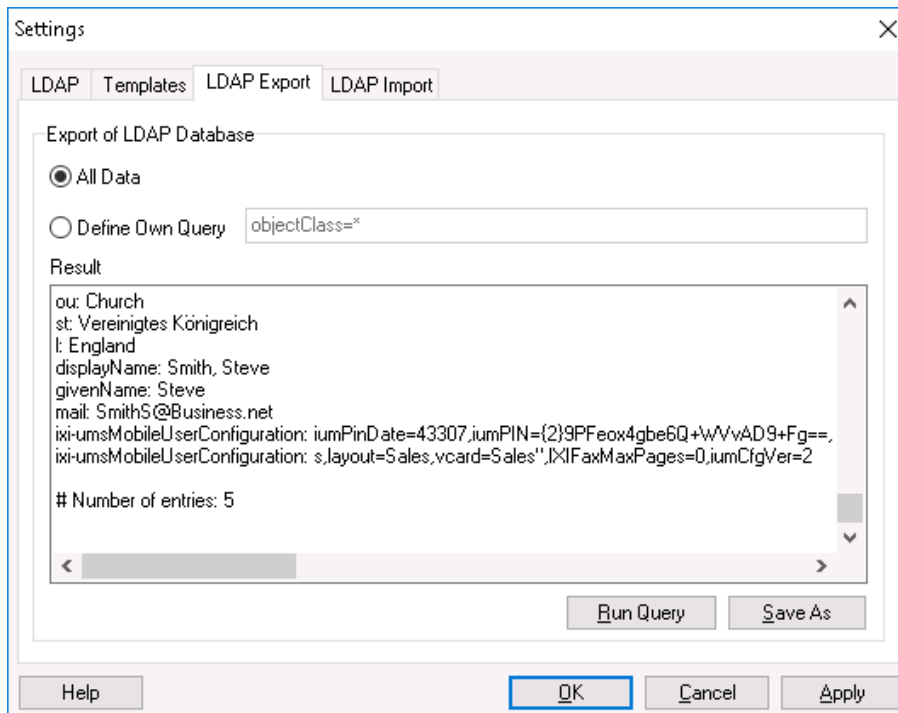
Settings

LDAP | Templates | LDAP Export | LDAP Import

Export of LDAP Database

All Data

Define Own Query objectClass=*

Result

ou: Church
st: Vereinigtes Königreich
l: England
displayName: Smith, Steve
givenName: Steve
mail: SmithS@Business.net
ixi-umsMobileUserConfiguration: iumPinDate=43307,iumPIN={2}9PFeox4gbe6Q+WVvAD9+Fg==,
ixi-umsMobileUserConfiguration: s,layout=Sales,vcard=Sales",IXIFaxMaxPages=0,iumCfgVer=2

# Number of entries: 5

Run Query Save As

Help OK Cancel Apply